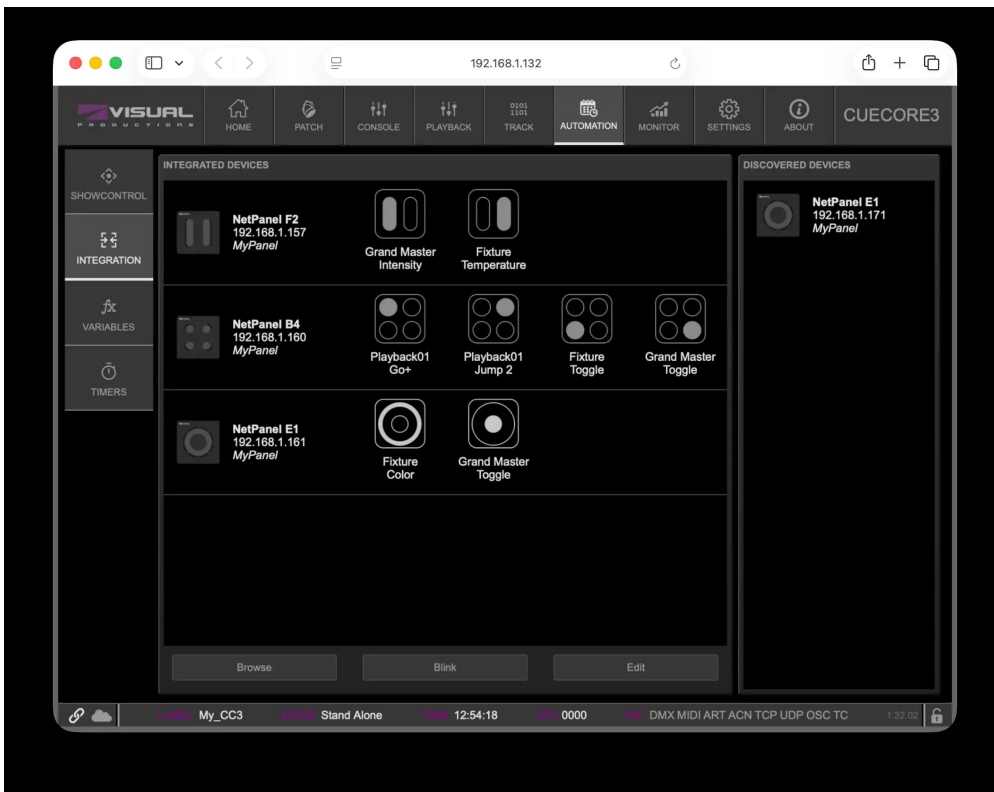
192.168.1.132

VISUAL PRODUCTIONS

HOME
PATCH
CONSOLE
PLAYBACK
0101 1101 TRACK
AUTOMATION
MONITOR
SETTINGS
ABOUT
CUECORE3

SHOWCONTROL
INTEGRATION
VARIABLES
TIMERS

INTEGRATED DEVICES

NetPanel F2
192.168.1.157
MyPanel

Grand Master Intensity
Fixture Temperature

NetPanel B4
192.168.1.160
MyPanel

Playback01 Go+
Playback01 Jump 2
Fixture Toggle
Grand Master Toggle

NetPanel E1
192.168.1.161
MyPanel

Fixture Color
Grand Master Toggle

Browse
Blink
Edit

DISCOVERED DEVICES

NetPanel E1
192.168.1.171
MyPanel

My_CC3
Stand Alone
12:54:18
0000
DMX MIDI ART ACN TCP UDP OSC TC
1.32.02